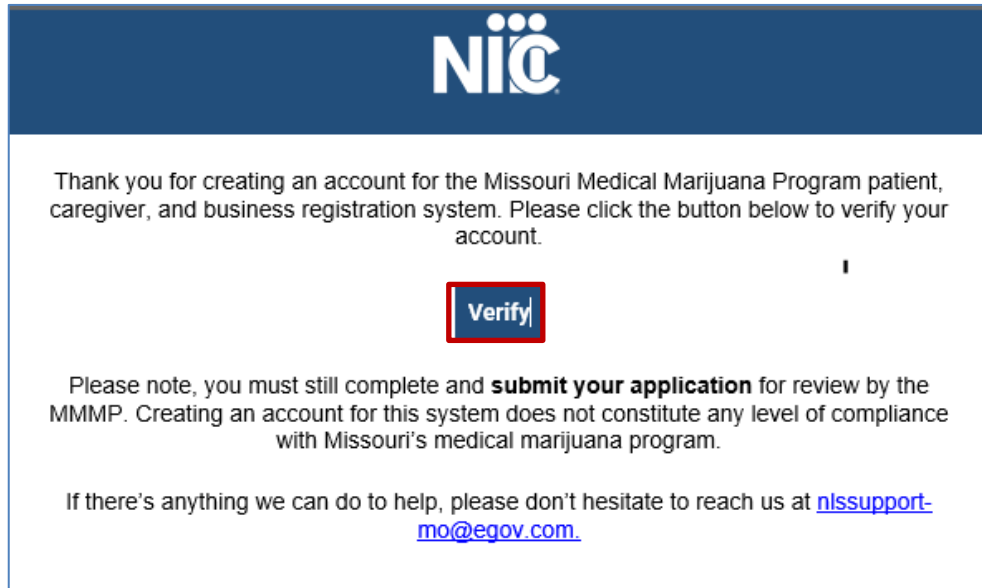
NIC

Thank you for creating an account for the Missouri Medical Marijuana Program patient, caregiver, and business registration system. Please click the button below to verify your account.

Verify

Please note, you must still complete and **submit your application** for review by the MMMP. Creating an account for this system does not constitute any level of compliance with Missouri's medical marijuana program.

If there's anything we can do to help, please don't hesitate to reach us at nlssupport-mo@egov.com.